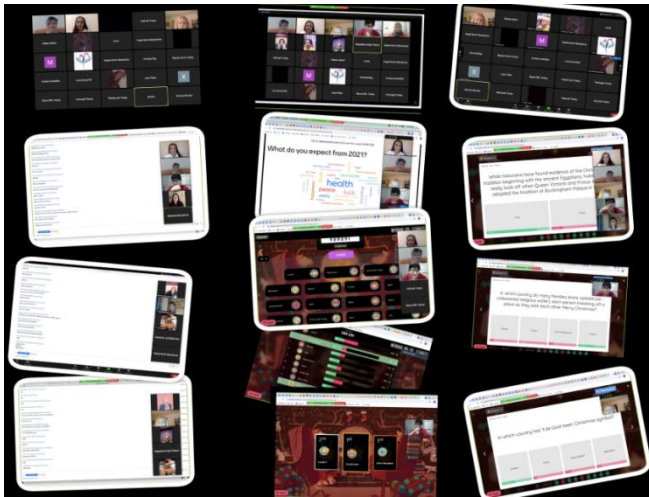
What do you expect from 2021?

health

luck

peace

While historians have found evidence of the Christmas tree tradition beginning with the ancient Egyptians, Romans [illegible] really took off when Queen Victoria and Prince Albert adopted the tradition at Buckingham Palace in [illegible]

In which country do many families store spiders (or ornamental spiders) in their Christmas tree, each person kneeling as a piece as they wish each other Merry Christmas?

In which country has 'Kale Goel been' Christmas lights?